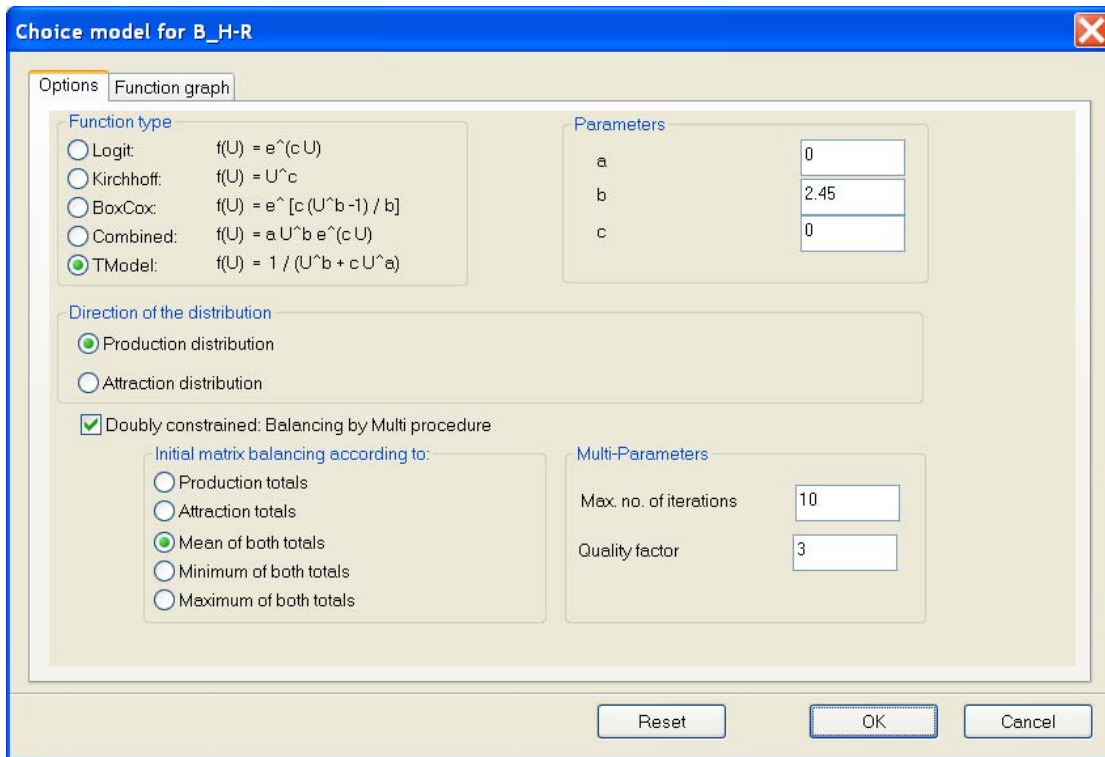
Choice model for B_H-R

Options | Function graph

Function type

Logit: f(U) = e^(c U)

Kirchhoff: f(U) = U^c

BoxCox: f(U) = e^ [c (U^b -1) / b]

Combined: f(U) = a U^b e^(c U)

TModel: f(U) = 1 / (U^b + c U^a)

Parameters

a 0

b 2.45

c 0

Direction of the distribution

Production distribution

Attraction distribution

Doubly constrained: Balancing by Multi procedure

Initial matrix balancing according to:

Production totals

Attraction totals

Mean of both totals

Minimum of both totals

Maximum of both totals

Multi-Parameters

Max. no. of iterations 10

Quality factor 3

Reset

OK

Cancel